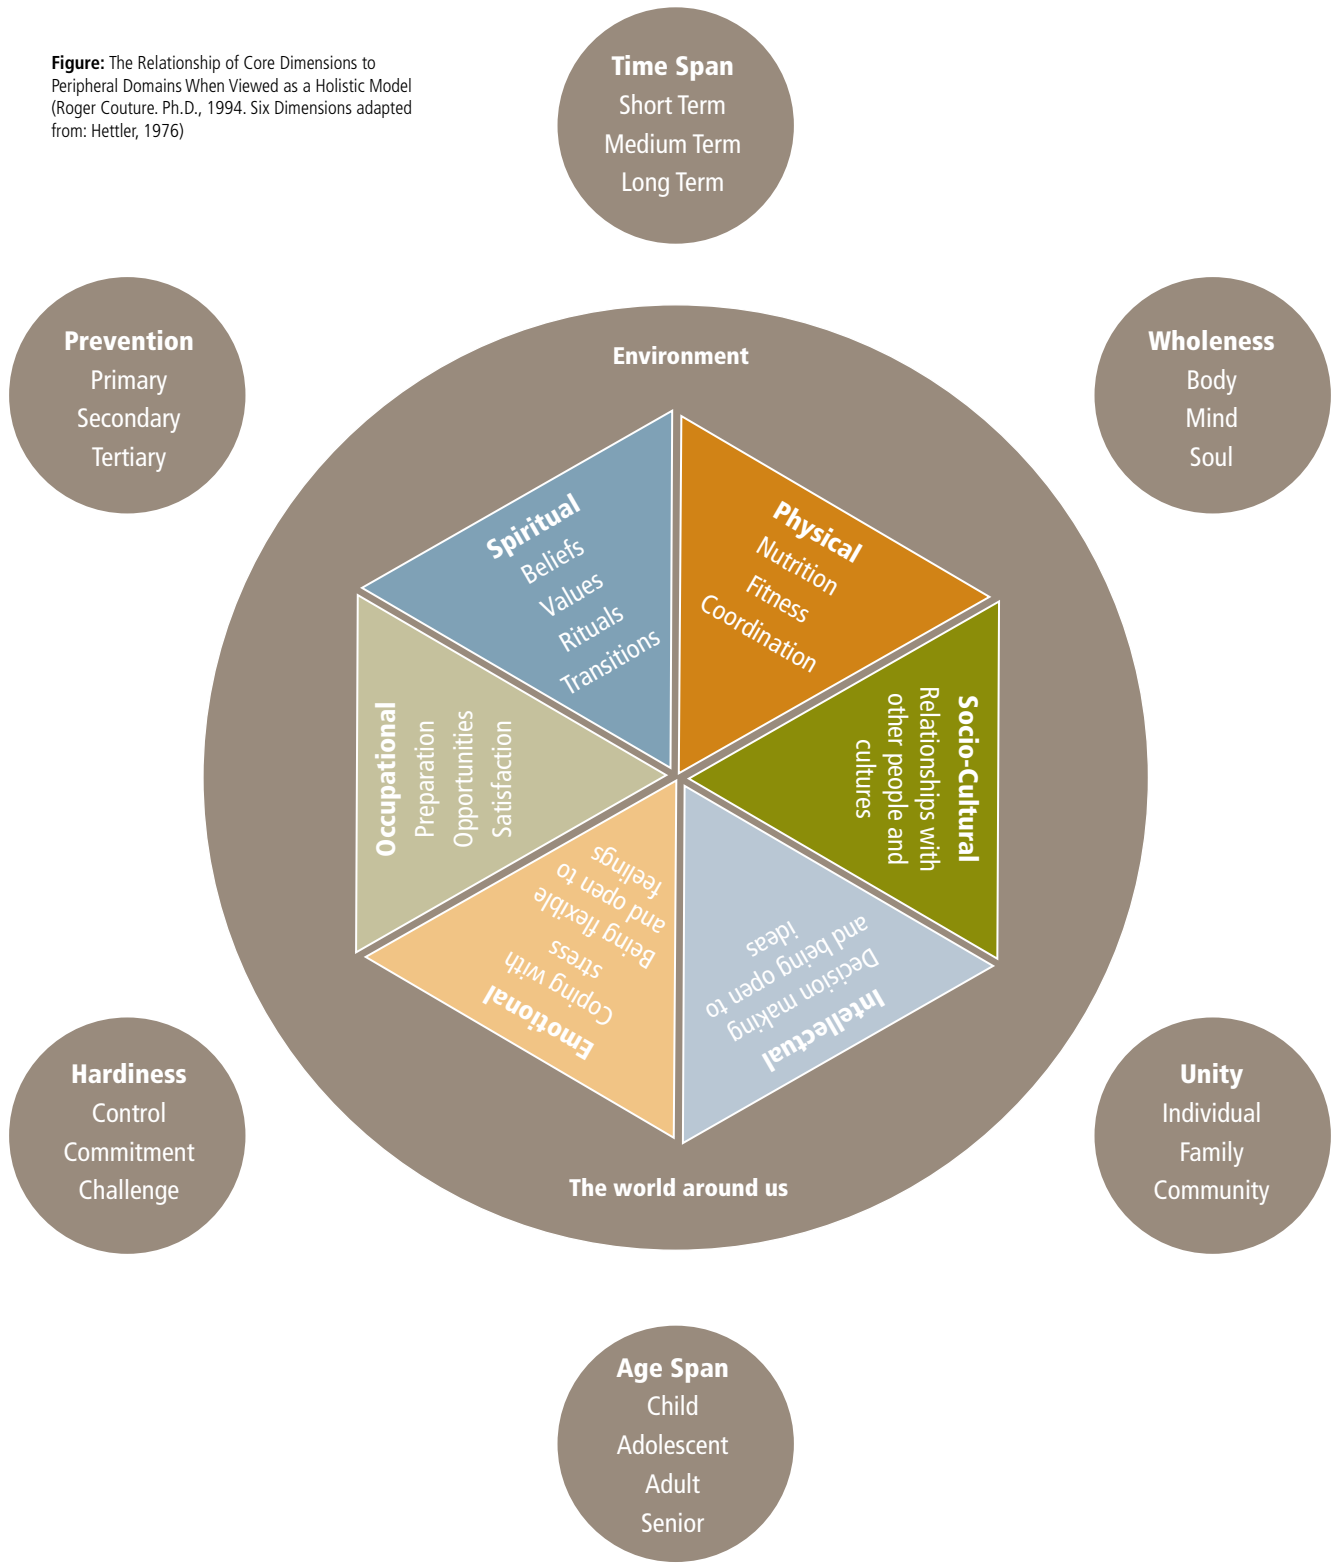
**Figure:** The Relationship of Core Dimensions to Peripheral Domains When Viewed as a Holistic Model (Roger Couture. Ph.D., 1994. Six Dimensions adapted from: Hettler, 1976)

**Time Span**
Short Term
Medium Term
Long Term

**Prevention**
Primary
Secondary
Tertiary

**Wholeness**
Body
Mind
Soul

**Environment**

**Spiritual**
Beliefs
Values
Rituals
Transitions

**Physical**
Nutrition
Fitness
Coordination

**Occupational**
Preparation
Opportunities
Satisfaction

**Socio-Cultural**
Relationships with other people and cultures

**Emotional**
Coping with stress
Being flexible and open to feelings

**Intellectual**
Decision making and being open to ideas

**The world around us**

**Hardiness**
Control
Commitment
Challenge

**Unity**
Individual
Family
Community

**Age Span**
Child
Adolescent
Adult
Senior